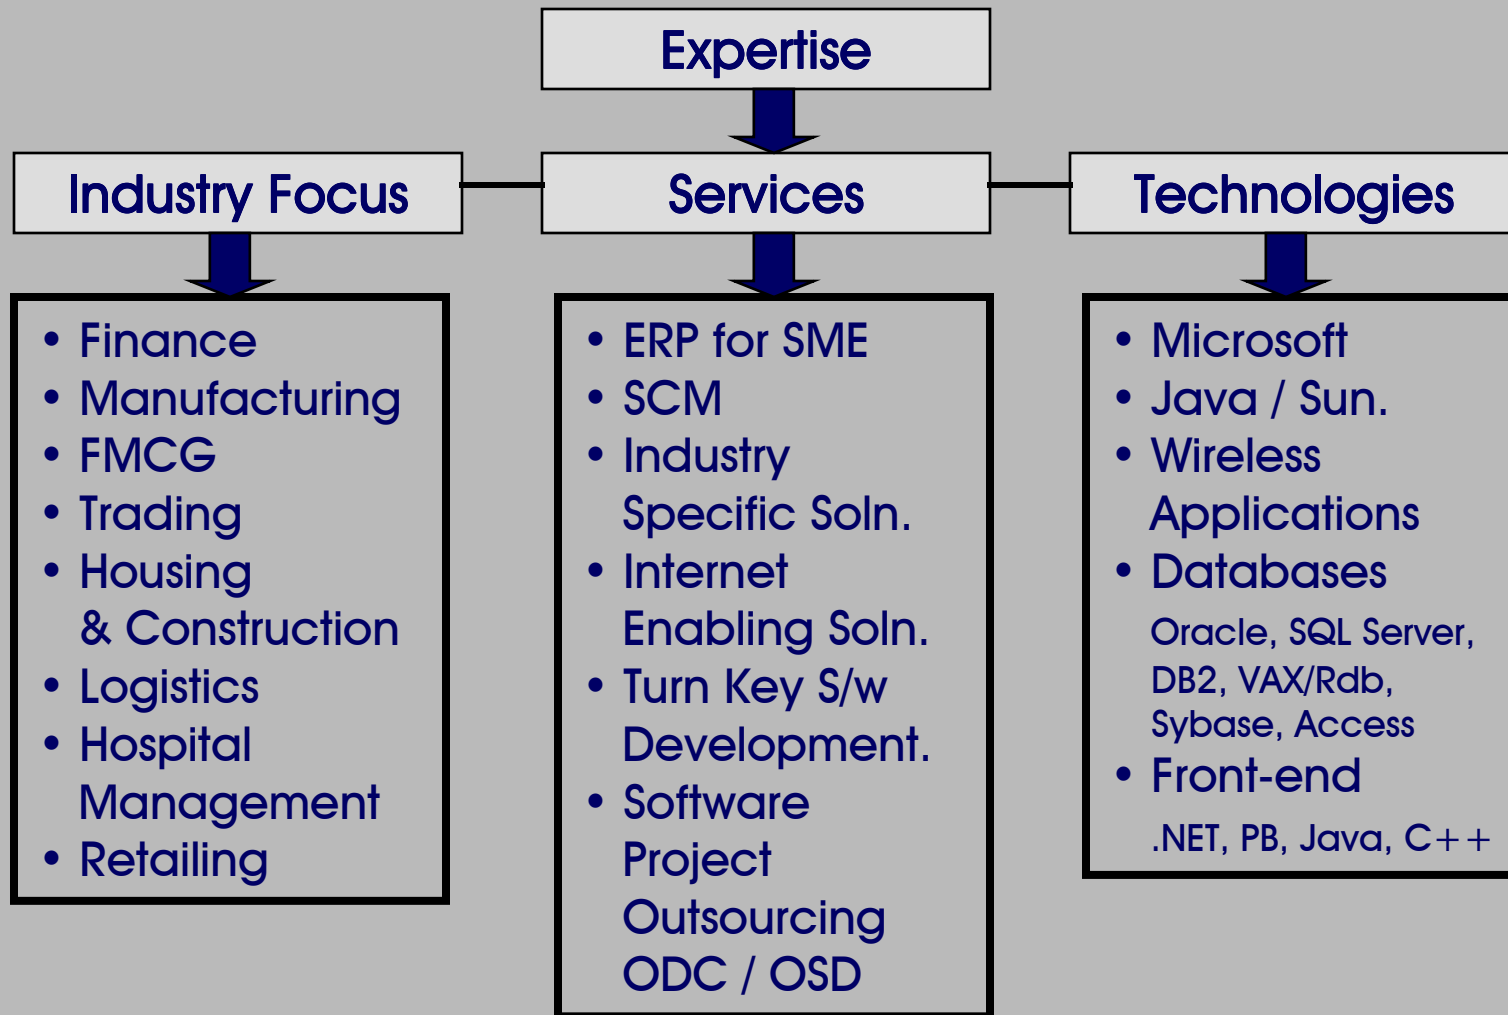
Expertise

Industry Focus

Services

Technologies

- Finance
- Manufacturing
- FMCG
- Trading
- Housing & Construction
- Logistics
- Hospital Management
- Retailing

- ERP for SME
- SCM
- Industry Specific Soln.
- Internet Enabling Soln.
- Turn Key S/w Development.
- Software Project Outsourcing ODC / OSD

- Microsoft
- Java / Sun.
- Wireless Applications
- Databases
Oracle, SQL Server, DB2, VAX/Rdb, Sybase, Access
- Front-end
.NET, PB, Java, C++